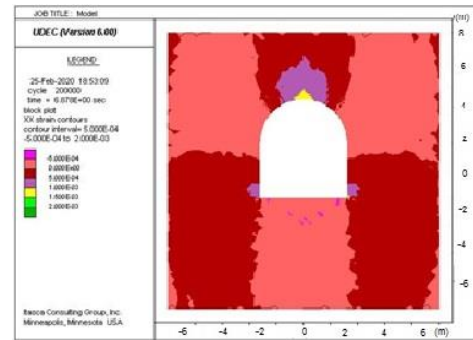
JOB TITLE : Model

UDEC (Version 6.00)

LEGEND

25-Feb-2020 18:53:09
cycle 200000
time = 6.678E+00 sec
block plot
XX strain contours
contour interval= 5.000E-04
-5.000E-04 to 2.000E-03

-5.000E-04
0.000E+00
5.000E-04
1.000E-03
1.500E-03
2.000E-03

Itasca Consulting Group, Inc.
Minneapolis, Minnesota USA

(m)
8
6
4
2
0
-2
-4
-6

-6 -4 -2 0 2 4 6 (m)